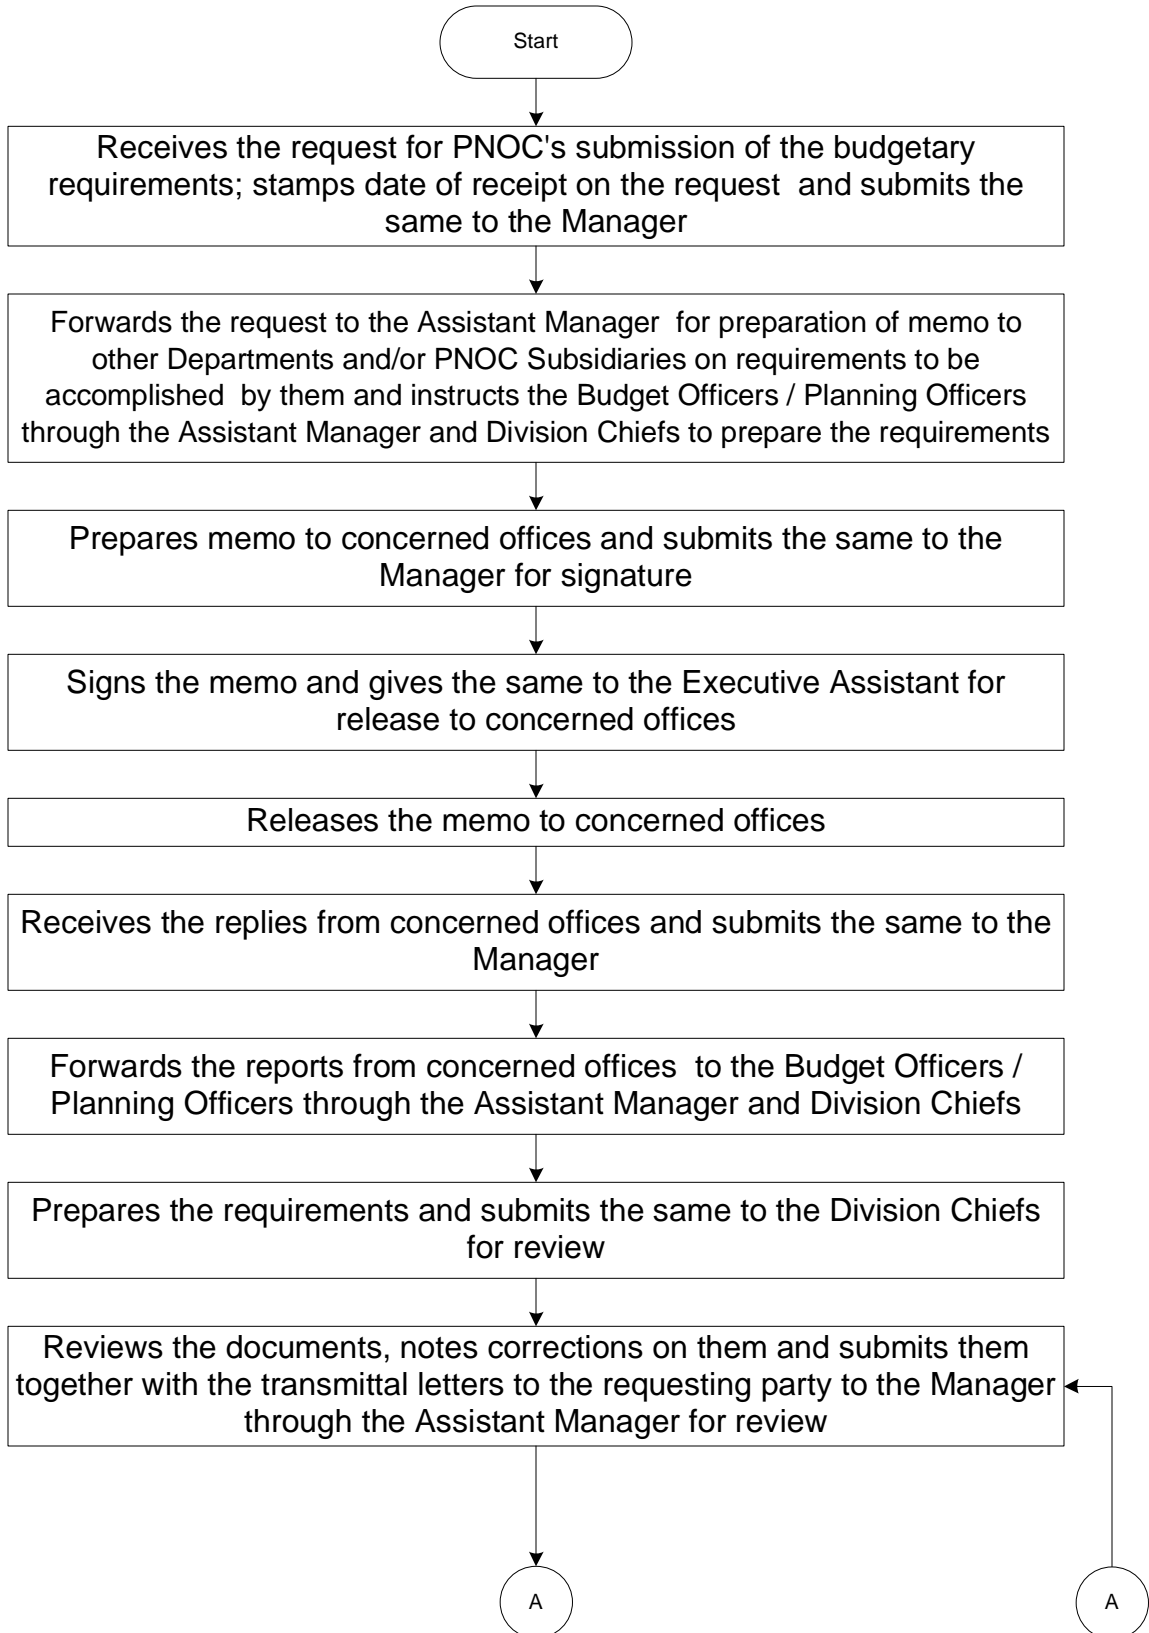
Start

Receives the request for PNOC's submission of the budgetary requirements; stamps date of receipt on the request and submits the same to the Manager

Forwards the request to the Assistant Manager for preparation of memo to other Departments and/or PNOC Subsidiaries on requirements to be accomplished by them and instructs the Budget Officers / Planning Officers through the Assistant Manager and Division Chiefs to prepare the requirements

Prepares memo to concerned offices and submits the same to the Manager for signature

Signs the memo and gives the same to the Executive Assistant for release to concerned offices

Releases the memo to concerned offices

Receives the replies from concerned offices and submits the same to the Manager

Forwards the reports from concerned offices to the Budget Officers / Planning Officers through the Assistant Manager and Division Chiefs

Prepares the requirements and submits the same to the Division Chiefs for review

Reviews the documents, notes corrections on them and submits them together with the transmittal letters to the requesting party to the Manager through the Assistant Manager for review

A

A